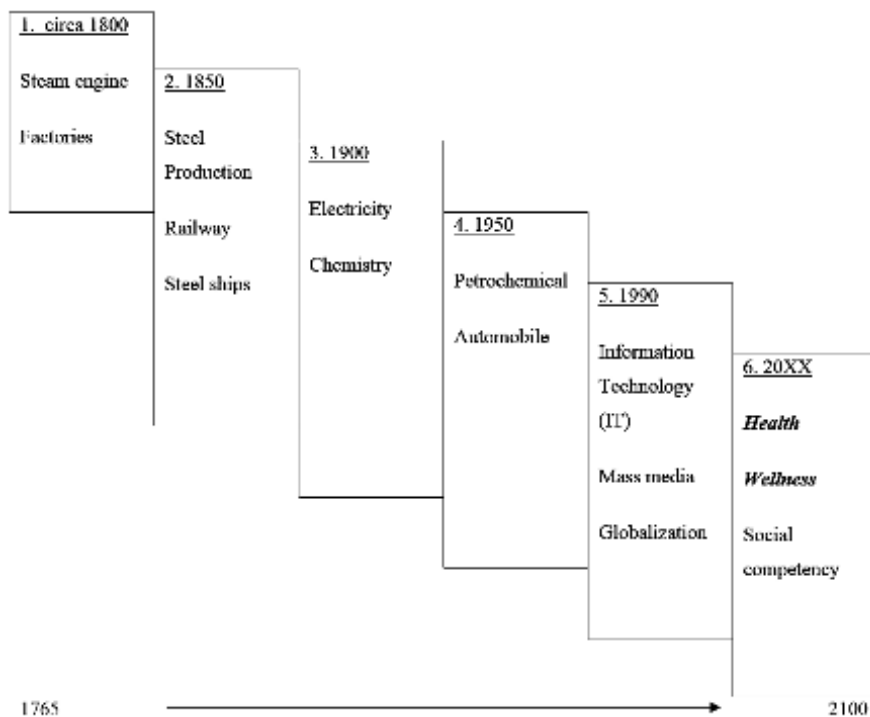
1. circa 1800

Steam engine

Factories

2. 1850

Steel Production

Railway

Steel ships

3. 1900

Electricity

Chemistry

4. 1950

Petrochemical

Automobile

5. 1990

Information Technology (IT)

Mass media

Globalization

6. 20XX

***Health***

***Wellness***

Social competency

1765

2100